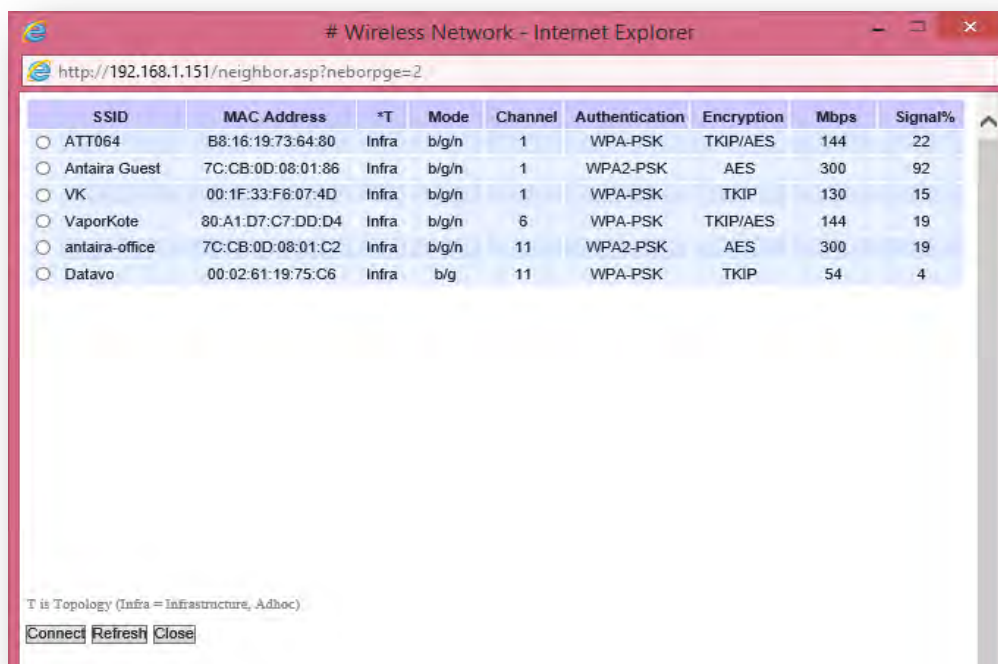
# Wireless Network - Internet Explorer

http://192.168.1.151/neighbor.asp?neborpge=2

| SSID | MAC Address | *T | Mode | Channel | Authentication | Encryption | Mbps | Signal% |
|---|---|---|---|---|---|---|---|---|
| ATT064 | B8:16:19:73:64:80 | Infra | b/g/n | 1 | WPA-PSK | TKIP/AES | 144 | 22 |
| Antaira Guest | 7C:CB:0D:08:01:86 | Infra | b/g/n | 1 | WPA2-PSK | AES | 300 | 92 |
| VK | 00:1F:33:F6:07:4D | Infra | b/g/n | 1 | WPA-PSK | TKIP | 130 | 15 |
| VaporKote | 80:A1:D7:C7:DD:D4 | Infra | b/g/n | 6 | WPA-PSK | TKIP/AES | 144 | 19 |
| antaira-office | 7C:CB:0D:08:01:C2 | Infra | b/g/n | 11 | WPA2-PSK | AES | 300 | 19 |
| Datavo | 00:02:61:19:75:C6 | Infra | b/g | 11 | WPA-PSK | TKIP | 54 | 4 |

T is Topology (Infra = Infrastructure, Adhoc)

Connect Refresh Close